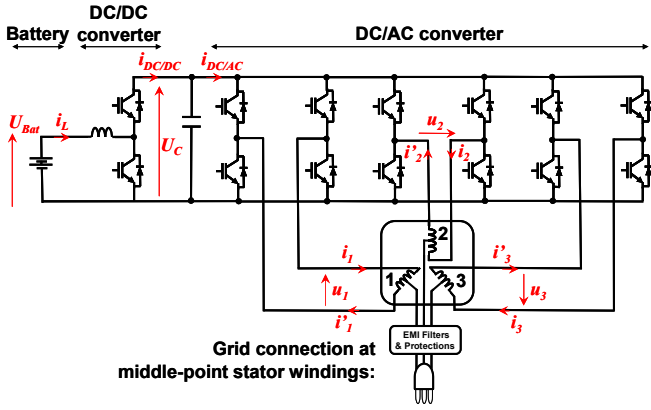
Battery

DC/DC converter

DC/AC converter

$i_{DC/DC}$

$i_{DC/AC}$

$U_{Bat}$

$i_L$

$U_C$

$u_2$

$i'_2$

$i_2$

2

$i_1$

$i'_3$

1

3

$u_1$

$u_3$

$i'_1$

$i_3$

EMI Filters & Protections

Grid connection at middle-point stator windings: